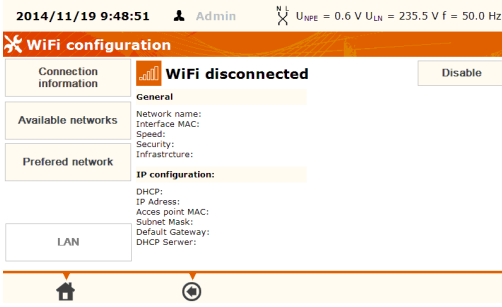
2014/11/19 9:48:51 Admin N L $U_{NPE}$ = 0.6 V $U_{LN}$ = 235.5 V f = 50.0 Hz

WiFi configuration

Connection information

Available networks

Prefered network

LAN

WiFi disconnected

Disable

General

Network name:
Interface MAC:
Speed:
Security:
Infrastrcture:

IP configuration:

DHCP:
IP Adress:
Acces point MAC:
Subnet Mask:
Default Gateway:
DHCP Serwer: